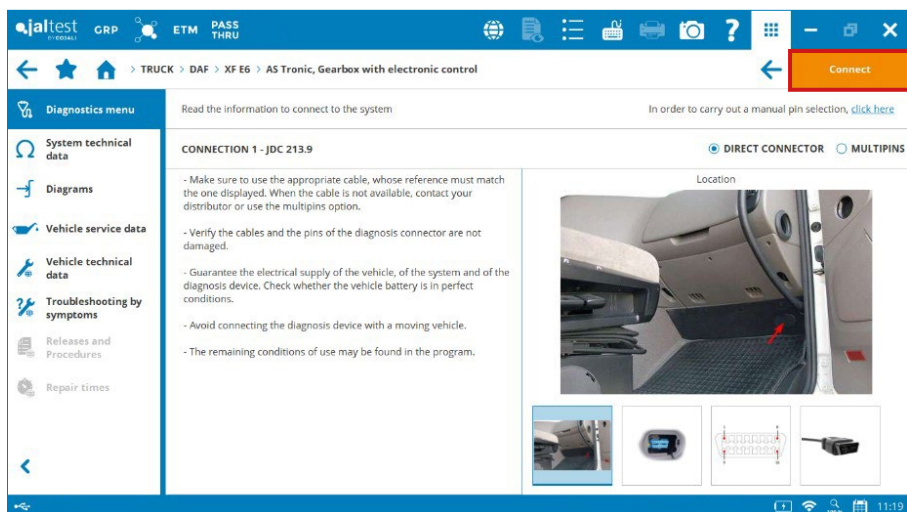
jaltest BY COJALI GRP ETM PASS THRU

> TRUCK > DAF > XF E6 > AS Tronic, Gearbox with electronic control

Connect

Diagnostics menu

System technical data

Diagrams

Vehicle service data

Vehicle technical data

Troubleshooting by symptoms

Releases and Procedures

Repair times

Read the information to connect to the system

In order to carry out a manual pin selection, click here

CONNECTION 1 - JDC 213.9

DIRECT CONNECTOR MULTIPINS

- Make sure to use the appropriate cable, whose reference must match the one displayed. When the cable is not available, contact your distributor or use the multipins option.

- Verify the cables and the pins of the diagnosis connector are not damaged.

- Guarantee the electrical supply of the vehicle, of the system and of the diagnosis device. Check whether the vehicle battery is in perfect conditions.

- Avoid connecting the diagnosis device with a moving vehicle.

- The remaining conditions of use may be found in the program.

Location

11:19